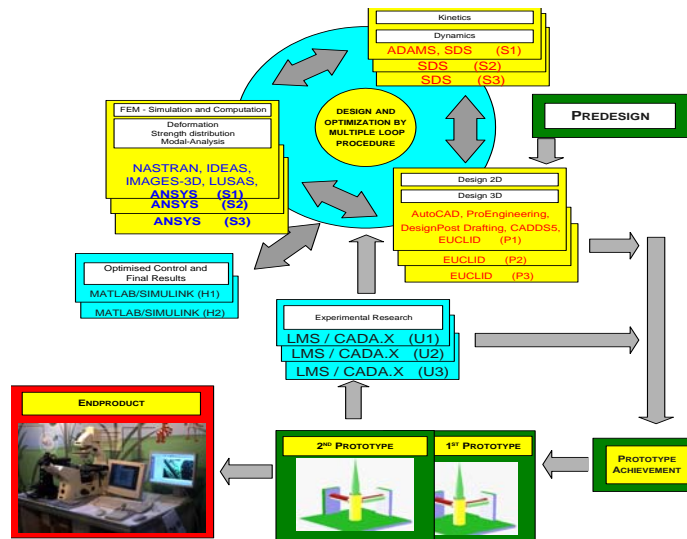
Kinetics

Dynamics

ADAMS, SDS (S1)

SDS (S2)

SDS (S3)

DESIGN AND OPTIMIZATION BY MULTIPLE LOOP PROCEDURE

PREDESIGN

FEM - Simulation and Computation

Deformation
Strength distribution
Modal-Analysis

NASTRAN, IDEAS, IMAGES-3D, LUSAS, ANSYS (S1)

ANSYS (S2)

ANSYS (S3)

Design 2D

Design 3D

AutoCAD, ProEngineering, DesignPost Drafting, CADDS5, EUCLID (P1)

EUCLID (P2)

EUCLID (P3)

Optimised Control and Final Results

MATLAB/SIMULINK (H1)

MATLAB/SIMULINK (H2)

Experimental Research

LMS / CADA.X (U1)

LMS / CADA.X (U2)

LMS / CADA.X (U3)

ENDPRODUCT

2ND PROTOTYPE

1ST PROTOTYPE

PROTOTYPE ACHIEVEMENT